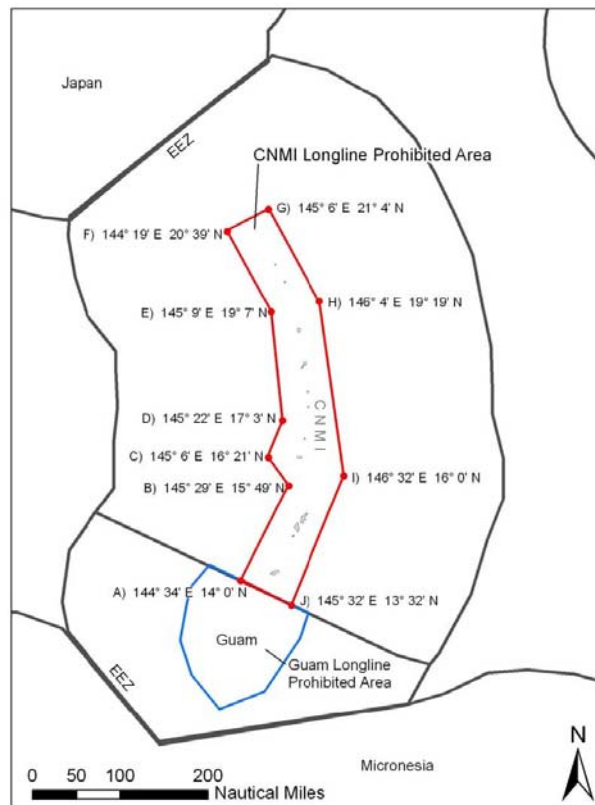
Japan

EEZ

CNMI Longline Prohibited Area

G) 145° 6' E 21° 4' N

F) 144° 19' E 20° 39' N

H) 146° 4' E 19° 19' N

E) 145° 9' E 19° 7' N

C N M I

D) 145° 22' E 17° 3' N

C) 145° 6' E 16° 21' N

I) 146° 32' E 16° 0' N

B) 145° 29' E 15° 49' N

A) 144° 34' E 14° 0' N

J) 145° 32' E 13° 32' N

Guam

Guam Longline Prohibited Area

EEZ

Micronesia

N

0 50 100 200 Nautical Miles